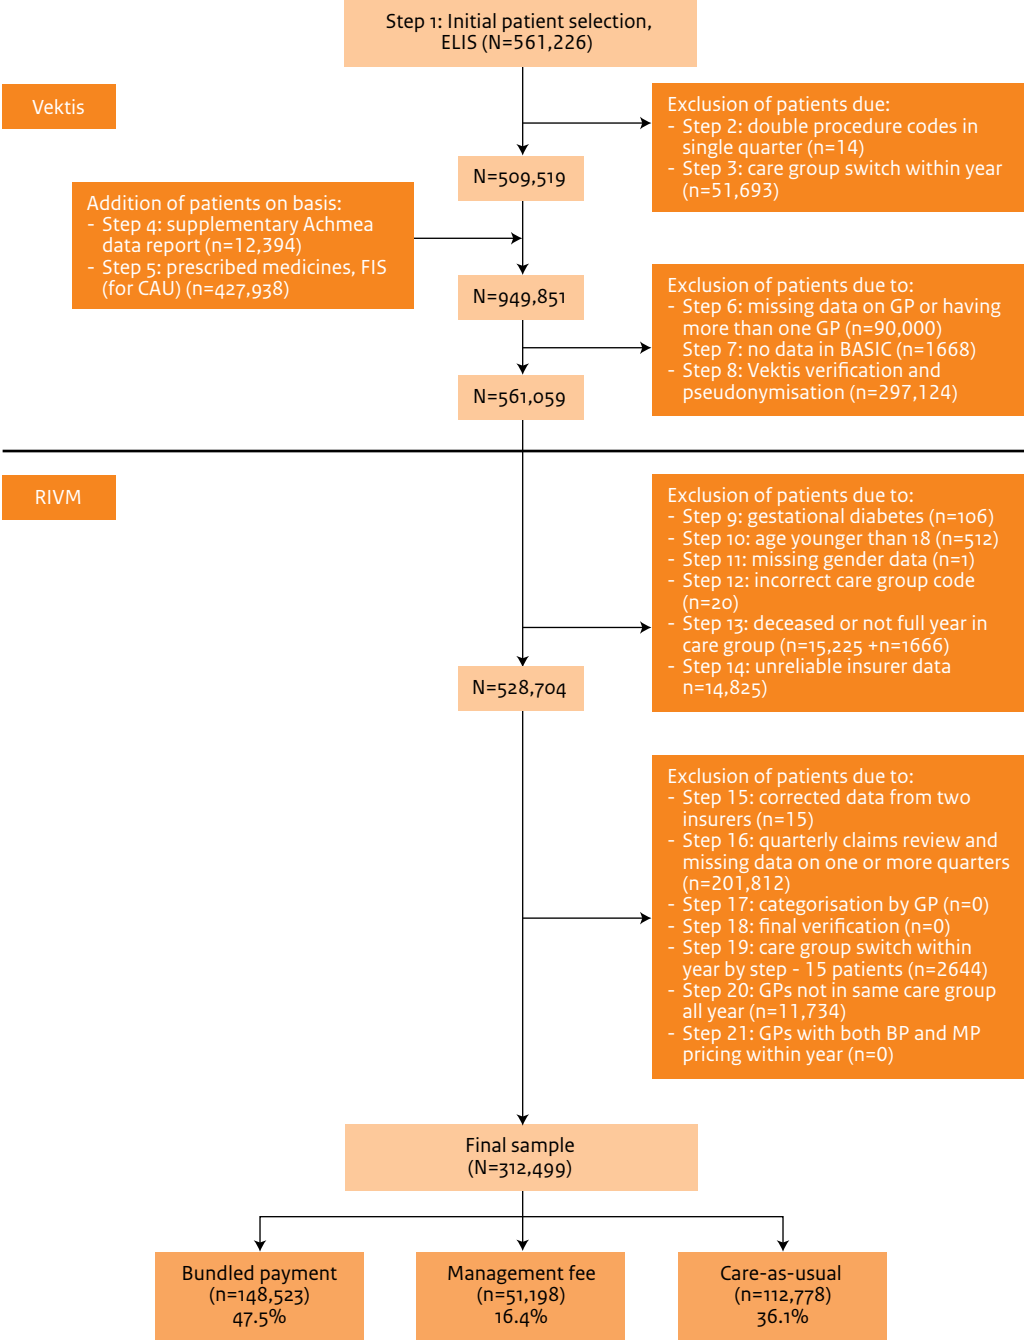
Step 1: Initial patient selection, ELIS (N=561,226)

Vektis

Exclusion of patients due:
- Step 2: double procedure codes in single quarter (n=14)
- Step 3: care group switch within year (n=51,693)

N=509,519

Addition of patients on basis:
- Step 4: supplementary Achmea data report (n=12,394)
- Step 5: prescribed medicines, FIS (for CAU) (n=427,938)

N=949,851

Exclusion of patients due to:
- Step 6: missing data on GP or having more than one GP (n=90,000)
Step 7: no data in BASIC (n=1668)
- Step 8: Vektis verification and pseudonymisation (n=297,124)

N=561,059

RIVM

Exclusion of patients due to:
- Step 9: gestational diabetes (n=106)
- Step 10: age younger than 18 (n=512)
- Step 11: missing gender data (n=1)
- Step 12: incorrect care group code (n=20)
- Step 13: deceased or not full year in care group (n=15,225 +n=1666)
- Step 14: unreliable insurer data n=14,825)

N=528,704

Exclusion of patients due to:
- Step 15: corrected data from two insurers (n=15)
- Step 16: quarterly claims review and missing data on one or more quarters (n=201,812)
- Step 17: categorisation by GP (n=0)
- Step 18: final verification (n=0)
- Step 19: care group switch within year by step - 15 patients (n=2644)
- Step 20: GPs not in same care group all year (n=11,734)
- Step 21: GPs with both BP and MP pricing within year (n=0)

Final sample (N=312,499)

Bundled payment (n=148,523) 47.5%

Management fee (n=51,198) 16.4%

Care-as-usual (n=112,778) 36.1%